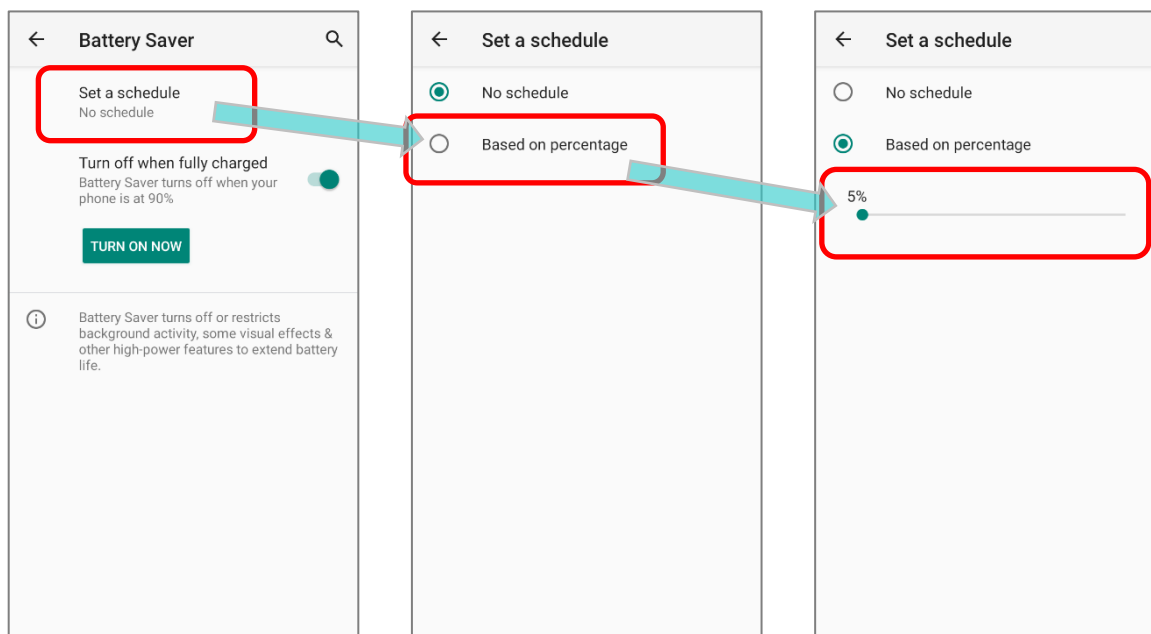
Battery Saver

Set a schedule
No schedule

Turn off when fully charged
Battery Saver turns off when your phone is at 90%

TURN ON NOW

Battery Saver turns off or restricts background activity, some visual effects & other high-power features to extend battery life.

Set a schedule

No schedule

Based on percentage

Set a schedule

No schedule

Based on percentage

5%